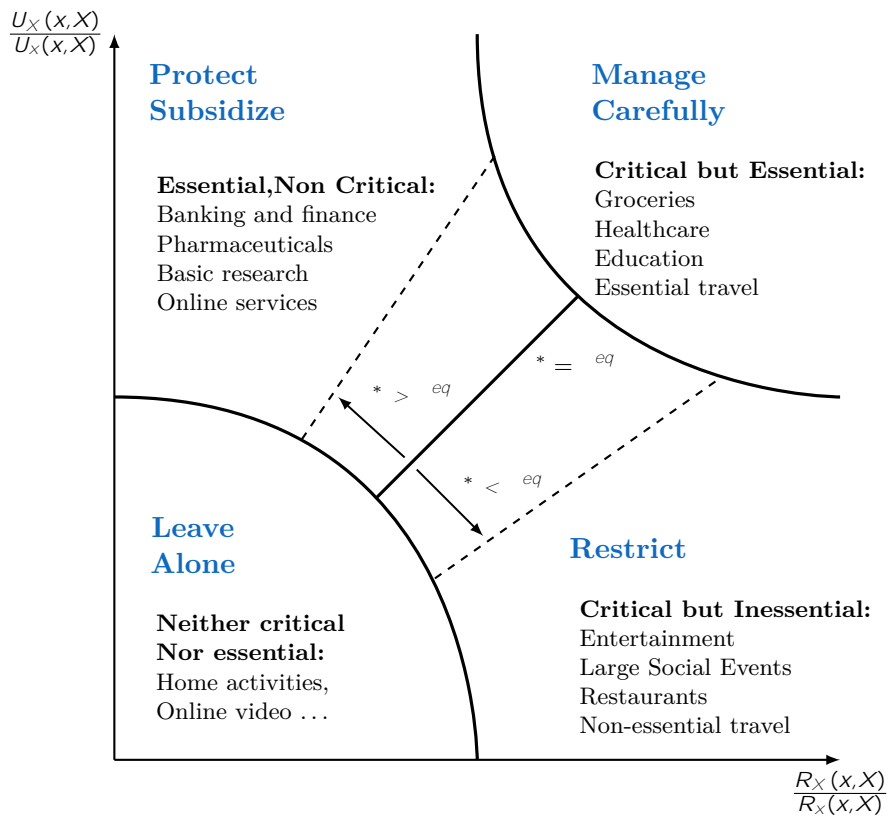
$\frac{U_X(x,X)}{U_x(x,X)}$

Protect Subsidize

Manage Carefully

Essential,Non Critical:
Banking and finance
Pharmaceuticals
Basic research
Online services

Critical but Essential:
Groceries
Healthcare
Education
Essential travel

$^* = \ ^{eq}$

$^* > \ ^{eq}$

$^* < \ ^{eq}$

Leave Alone

Restrict

Neither critical Nor essential:
Home activities,
Online video . . .

Critical but Inessential:
Entertainment
Large Social Events
Restaurants
Non-essential travel

$\frac{R_X(x,X)}{R_x(x,X)}$